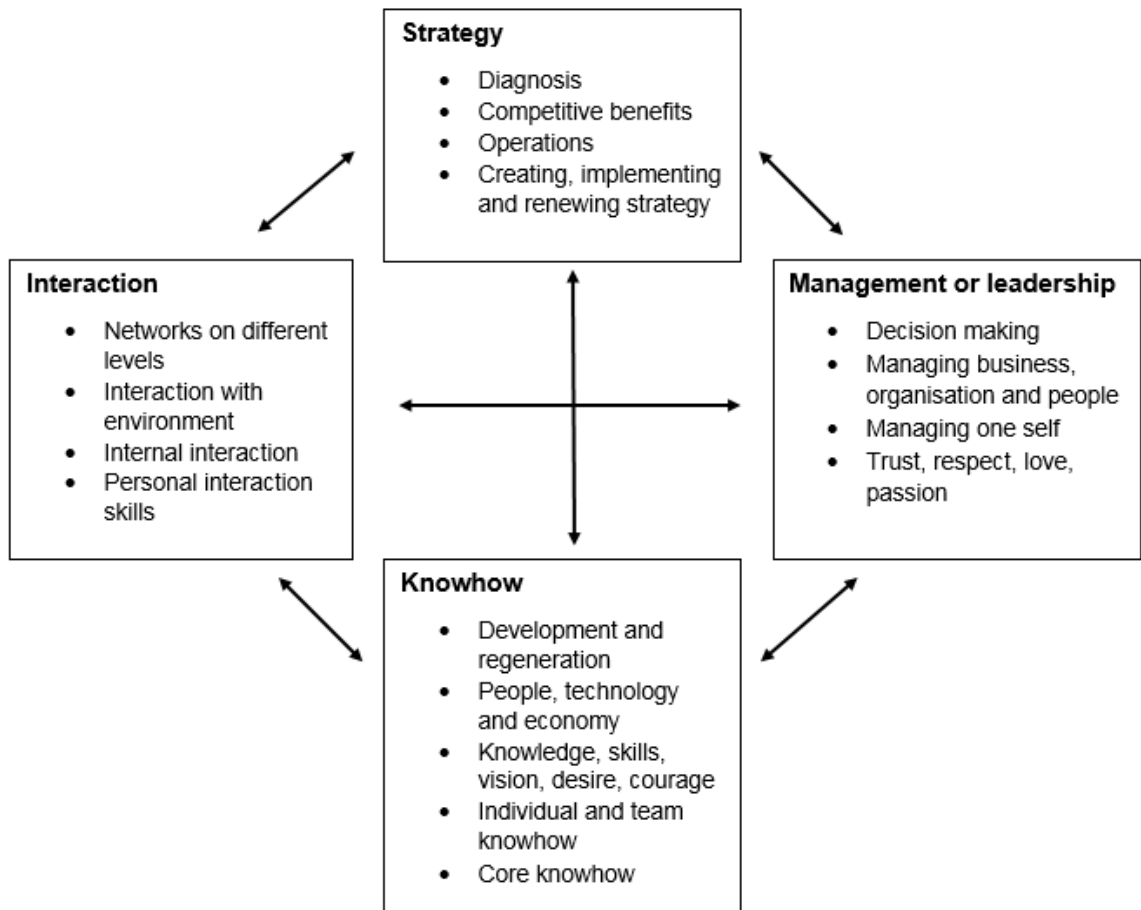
Strategy
- Diagnosis
- Competitive benefits
- Operations
- Creating, implementing and renewing strategy

Interaction
- Networks on different levels
- Interaction with environment
- Internal interaction
- Personal interaction skills

Management or leadership
- Decision making
- Managing business, organisation and people
- Managing one self
- Trust, respect, love, passion

Knowhow
- Development and regeneration
- People, technology and economy
- Knowledge, skills, vision, desire, courage
- Individual and team knowhow
- Core knowhow